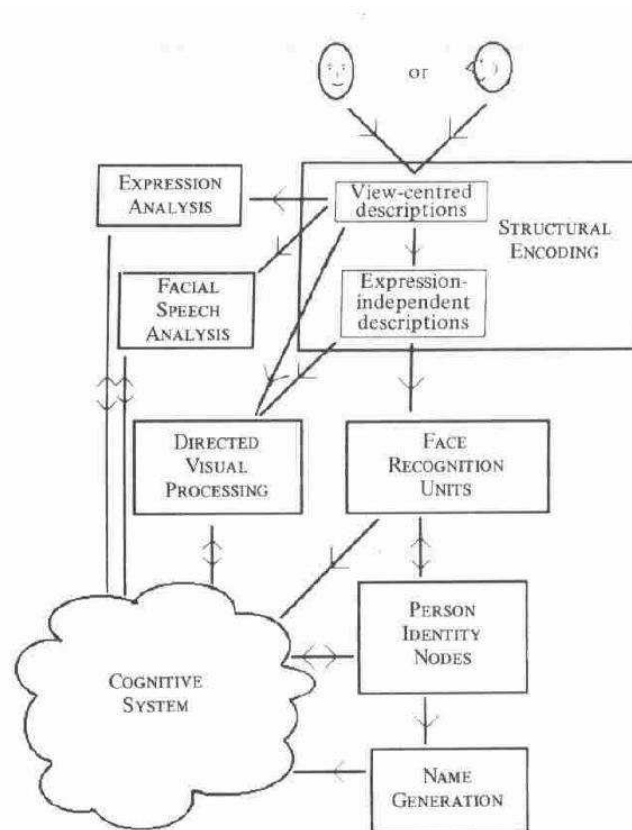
or

EXPRESSION ANALYSIS

View-centred descriptions

STRUCTURAL ENCODING

Expression-independent descriptions

FACIAL SPEECH ANALYSIS

DIRECTED VISUAL PROCESSING

FACE RECOGNITION UNITS

PERSON IDENTITY NODES

COGNITIVE SYSTEM

NAME GENERATION